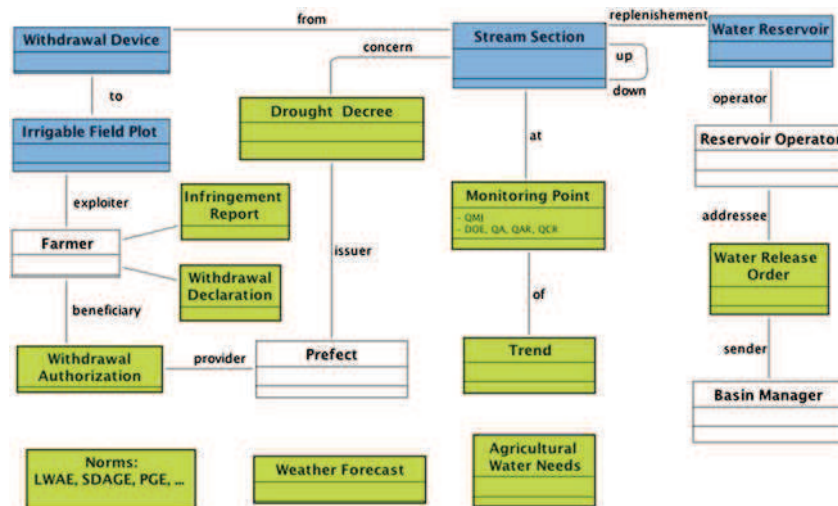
Withdrawal Device

from

replenishement

Stream Section

Water Reservoir

concern

up

down

to

Drought Decree

operator

Irrigable Field Plot

at

Reservoir Operator

exploiter

Infringement Report

Monitoring Point

- QMJ
- DOE, QA, QAR, QCR

addressee

Farmer

issuer

Withdrawal Declaration

Water Release Order

of

beneficiary

sender

Withdrawal Authorization

provider

Prefect

Trend

Basin Manager

Norms: LWAE, SDAGE, PGE, ...

Weather Forecast

Agricultural Water Needs